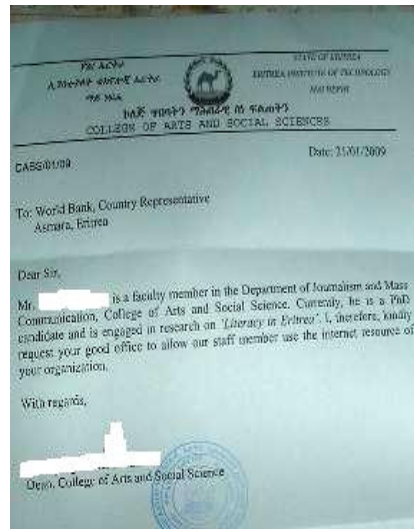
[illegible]
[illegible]
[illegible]

STATE OF ERITREA
ERITREA INSTITUTE OF TECHNOLOGY
MAI NEFHI

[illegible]
COLLEGE OF ARTS AND SOCIAL SCIENCES

CASS/01/09

Date: 21/01/2009

To: World Bank, Country Representative
Asmara, Eritrea

Dear Sir,

Mr. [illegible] is a faculty member in the Department of Journalism and Mass Communication, College of Arts and Social Science. Currently, he is a PhD candidate and is engaged in research on 'Literacy in Eritrea'. I, therefore, kindly request your good office to allow our staff member use the internet resource of your organization.

With regards,

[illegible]
Dean, College of Arts and Social Science